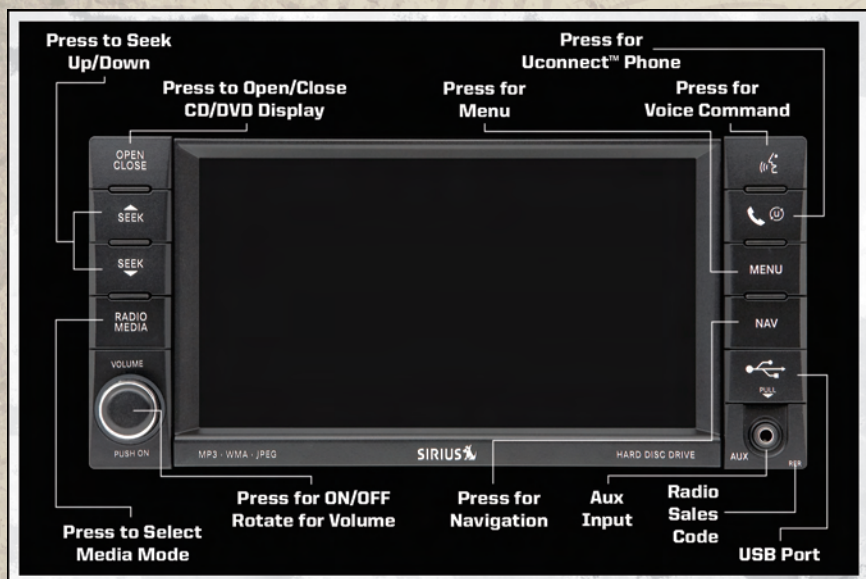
Press to Seek Up/Down

Press to Open/Close CD/DVD Display

Press for Menu

Press for Uconnect™ Phone

Press for Voice Command

OPEN CLOSE

SEEK

SEEK

RADIO MEDIA

VOLUME

PUSH ON

MENU

NAV

PULL

AUX

RER

MP3 · WMA · JPEG

SIRIUS

HARD DISC DRIVE

Press to Select Media Mode

Press for ON/OFF Rotate for Volume

Press for Navigation

Aux Input

Radio Sales Code

USB Port